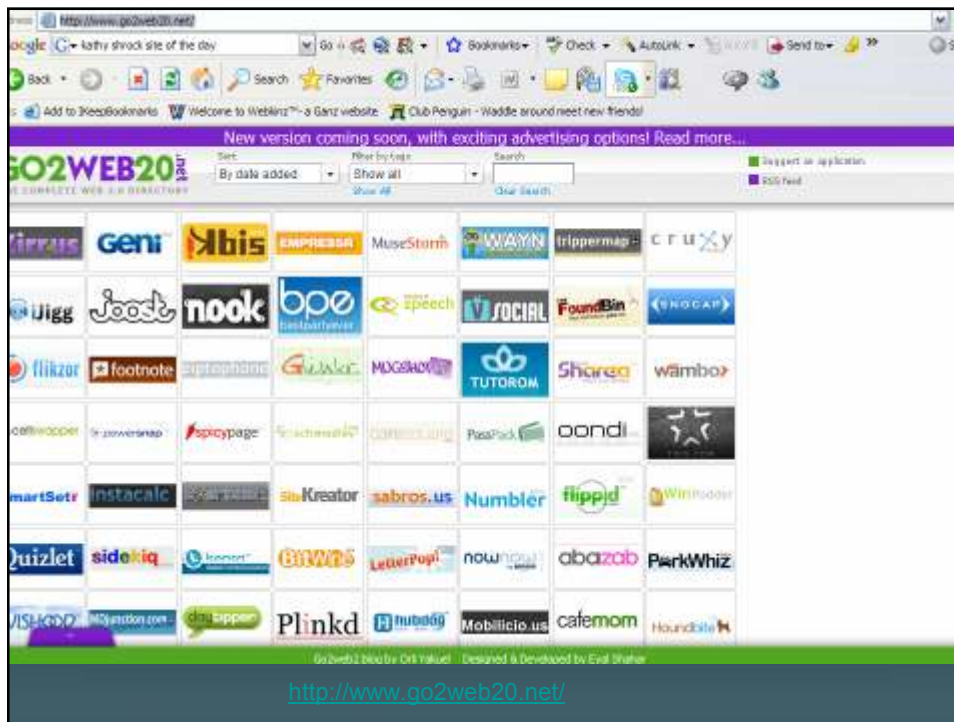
http://www.go2web20.net/

oogle G kathy shrock site of the day Go Bookmarks Check AutoLink Send to

Back Search Favorites

Add to Bookmarks Welcome to Webkinz™ - a Ganz website Club Penguin - Waddle around meet new friends!

New version coming soon, with exciting advertising options! Read more...

GO2WEB20.net
THE COMPLETE WEB 2.0 DIRECTORY

Sort
By date added

Filter by tags
Show all
Show All

Search
Clear Search

Suggest an application
RSS feed

Cirrus Geni Kbis EMPRESSA MuseStorm WAYN trippermap cruxy

Jigg Joost nook bpe speech SOCIAL FoundBin SNOCAP

flikzor footnote Gawker MOGSHADE TUTOROM Shareo wambo

swapper powersnap spicypage PassPack oondi

martSetr instacalc SiteKreator sabros.us Numbler flippid WinPodder

Quizlet sidekiq BitWigs LetterPop! nownow abazab ParkWhiz

VISHODD Plinkd hubdog Mobilicio.us cafemom Houndbite

Go2web2 blog by Ork Yakuel Designed & Developed by Eyal Shahar

http://www.go2web20.net/